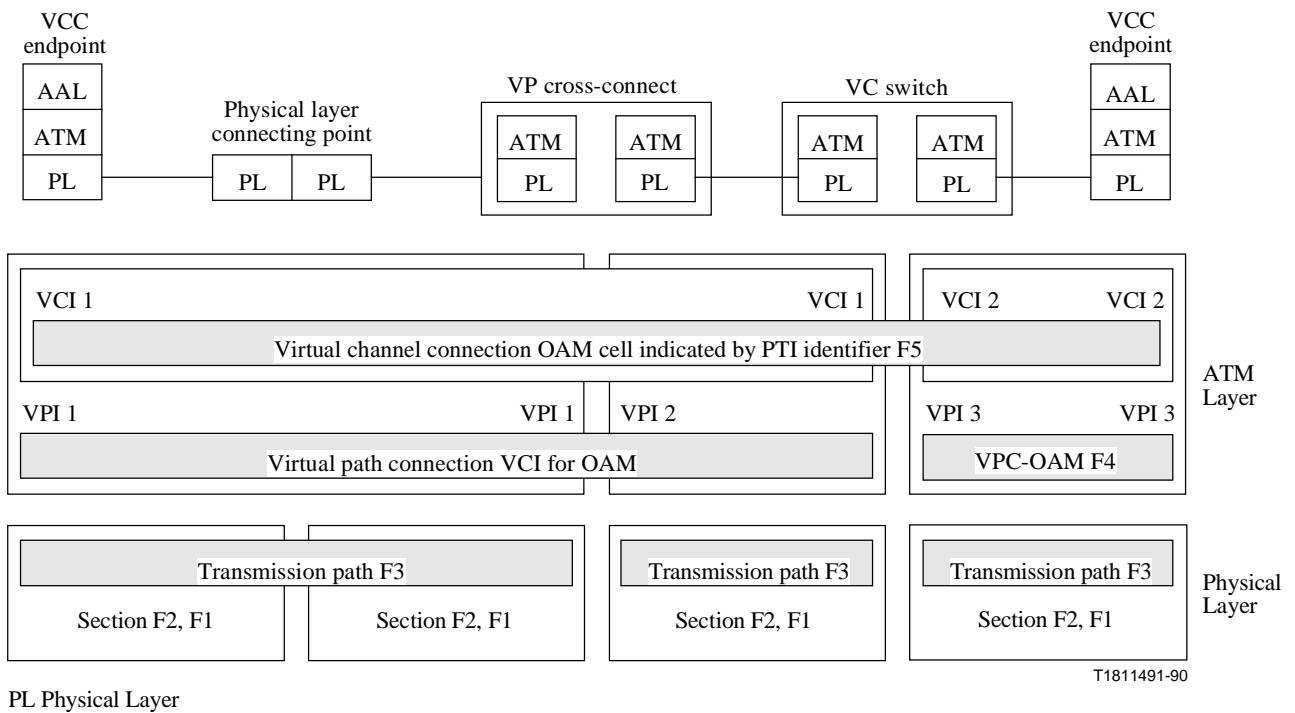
VCC endpoint

AAL
ATM
PL

Physical layer connecting point

PL PL

VP cross-connect

ATM
PL
ATM
PL

VC switch

ATM
PL
ATM
PL

VCC endpoint

AAL
ATM
PL

VCI 1
VCI 1
VCI 2
VCI 2

Virtual channel connection OAM cell indicated by PTI identifier F5

VPI 1
VPI 1
VPI 2
VPI 3
VPI 3

Virtual path connection VCI for OAM

VPC-OAM F4

ATM Layer

Transmission path F3

Section F2, F1

Section F2, F1

Transmission path F3

Section F2, F1

Transmission path F3

Section F2, F1

Physical Layer

T1811491-90

PL Physical Layer